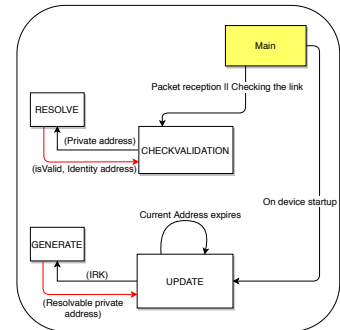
Main

Packet reception II Checking the link

RESOLVE

(Private address)

CHECKVALIDATION

(isValid, Identity address)

On device startup

Current Address expires

GENERATE

(IRK)

UPDATE

(Resolvable private address)